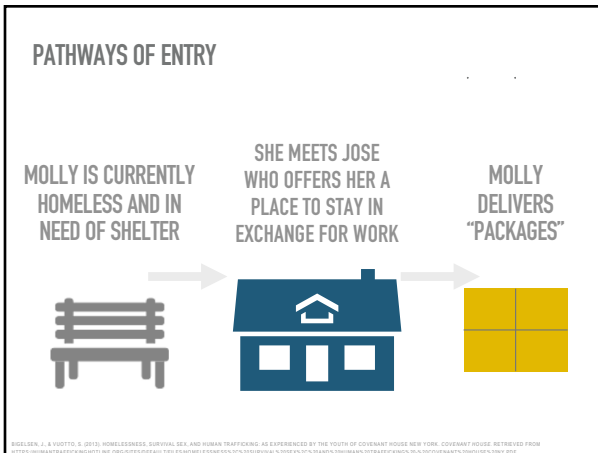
PATHWAYS OF ENTRY

MOLLY IS CURRENTLY HOMELESS AND IN NEED OF SHELTER

SHE MEETS JOSE WHO OFFERS HER A PLACE TO STAY IN EXCHANGE FOR WORK

MOLLY DELIVERS "PACKAGES"

BIGELSEN, J., & VUOTTO, S. (2013). HOMELESSNESS, SURVIVAL SEX, AND HUMAN TRAFFICKING: AS EXPERIENCED BY THE YOUTH OF COVENANT HOUSE NEW YORK. COVENANT HOUSE. RETRIEVED FROM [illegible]